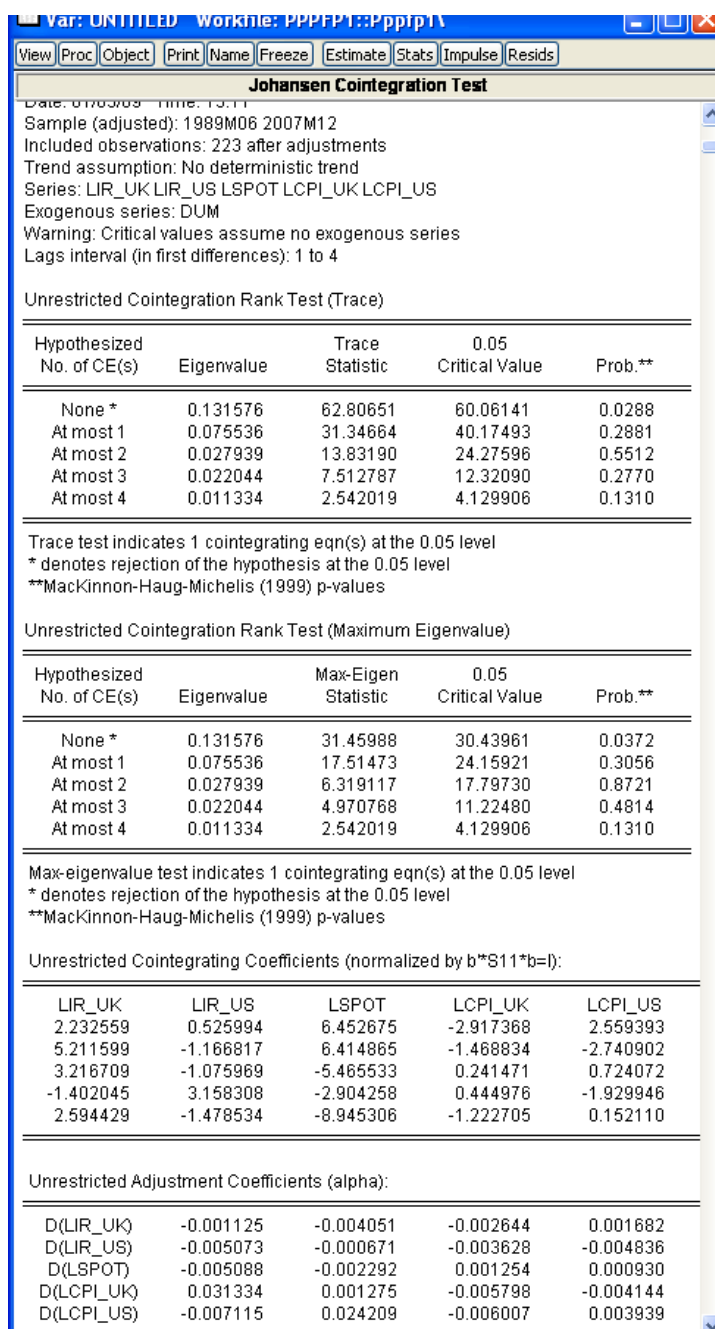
Var: UNTITLED Workfile: PPPFP1::Pppfp1\

View Proc Object Print Name Freeze Estimate Stats Impulse Resids

Johansen Cointegration Test

Date: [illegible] Time: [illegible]
Sample (adjusted): 1989M06 2007M12
Included observations: 223 after adjustments
Trend assumption: No deterministic trend
Series: LIR_UK LIR_US LSPOT LCPI_UK LCPI_US
Exogenous series: DUM
Warning: Critical values assume no exogenous series
Lags interval (in first differences): 1 to 4

Unrestricted Cointegration Rank Test (Trace)

| Hypothesized No. of CE(s) | Eigenvalue | Trace Statistic | 0.05 Critical Value | Prob.** |
|---|---|---|---|---|
| None * | 0.131576 | 62.80651 | 60.06141 | 0.0288 |
| At most 1 | 0.075536 | 31.34664 | 40.17493 | 0.2881 |
| At most 2 | 0.027939 | 13.83190 | 24.27596 | 0.5512 |
| At most 3 | 0.022044 | 7.512787 | 12.32090 | 0.2770 |
| At most 4 | 0.011334 | 2.542019 | 4.129906 | 0.1310 |

Trace test indicates 1 cointegrating eqn(s) at the 0.05 level
* denotes rejection of the hypothesis at the 0.05 level
**MacKinnon-Haug-Michelis (1999) p-values

Unrestricted Cointegration Rank Test (Maximum Eigenvalue)

| Hypothesized No. of CE(s) | Eigenvalue | Max-Eigen Statistic | 0.05 Critical Value | Prob.** |
|---|---|---|---|---|
| None * | 0.131576 | 31.45988 | 30.43961 | 0.0372 |
| At most 1 | 0.075536 | 17.51473 | 24.15921 | 0.3056 |
| At most 2 | 0.027939 | 6.319117 | 17.79730 | 0.8721 |
| At most 3 | 0.022044 | 4.970768 | 11.22480 | 0.4814 |
| At most 4 | 0.011334 | 2.542019 | 4.129906 | 0.1310 |

Max-eigenvalue test indicates 1 cointegrating eqn(s) at the 0.05 level
* denotes rejection of the hypothesis at the 0.05 level
**MacKinnon-Haug-Michelis (1999) p-values

Unrestricted Cointegrating Coefficients (normalized by b'*S11*b=I):

| LIR_UK | LIR_US | LSPOT | LCPI_UK | LCPI_US |
|---|---|---|---|---|
| 2.232559 | 0.525994 | 6.452675 | -2.917368 | 2.559393 |
| 5.211599 | -1.166817 | 6.414865 | -1.468834 | -2.740902 |
| 3.216709 | -1.075969 | -5.465533 | 0.241471 | 0.724072 |
| -1.402045 | 3.158308 | -2.904258 | 0.444976 | -1.929946 |
| 2.594429 | -1.478534 | -8.945306 | -1.222705 | 0.152110 |

Unrestricted Adjustment Coefficients (alpha):

| | | | | |
|---|---|---|---|---|
| D(LIR_UK) | -0.001125 | -0.004051 | -0.002644 | 0.001682 |
| D(LIR_US) | -0.005073 | -0.000671 | -0.003628 | -0.004836 |
| D(LSPOT) | -0.005088 | -0.002292 | 0.001254 | 0.000930 |
| D(LCPI_UK) | 0.031334 | 0.001275 | -0.005798 | -0.004144 |
| D(LCPI_US) | -0.007115 | 0.024209 | -0.006007 | 0.003939 |